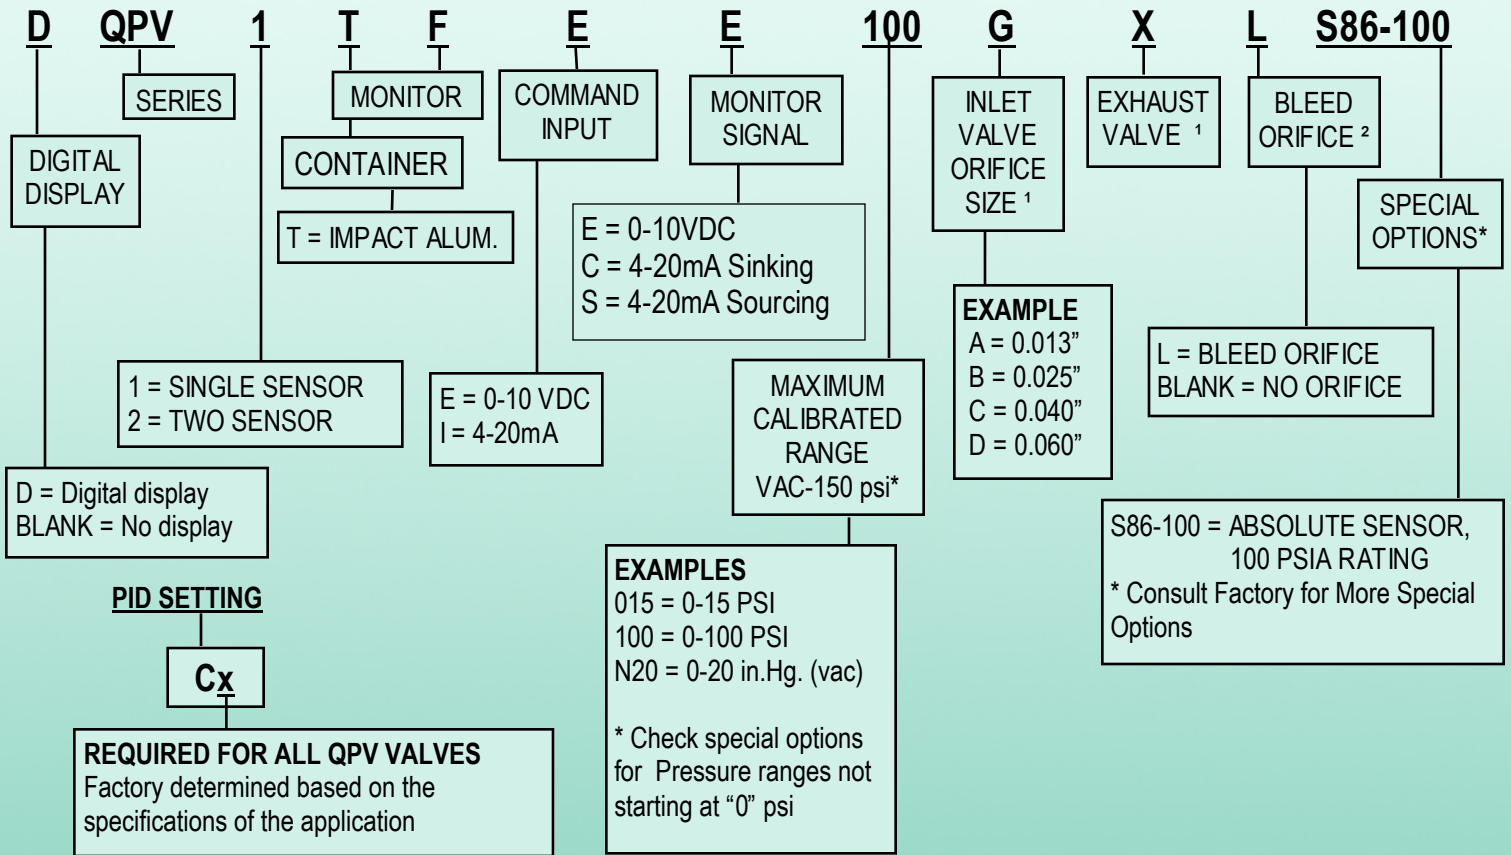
D QPV 1 T F E E 100 G X L S86-100

SERIES

MONITOR

CONTAINER

T = IMPACT ALUM.

COMMAND INPUT

MONITOR SIGNAL

E = 0-10VDC
C = 4-20mA Sinking
S = 4-20mA Sourcing

INLET VALVE ORIFICE SIZE ¹

EXHAUST VALVE ¹

BLEED ORIFICE ²

SPECIAL OPTIONS*

DIGITAL DISPLAY

1 = SINGLE SENSOR
2 = TWO SENSOR

E = 0-10 VDC
I = 4-20mA

MAXIMUM CALIBRATED RANGE VAC-150 psi*

EXAMPLE
A = 0.013"
B = 0.025"
C = 0.040"
D = 0.060"

L = BLEED ORIFICE
BLANK = NO ORIFICE

D = Digital display
BLANK = No display

S86-100 = ABSOLUTE SENSOR, 100 PSIA RATING
* Consult Factory for More Special Options

PID SETTING

Cx

EXAMPLES
015 = 0-15 PSI
100 = 0-100 PSI
N20 = 0-20 in.Hg. (vac)

* Check special options for Pressure ranges not starting at "0" psi

REQUIRED FOR ALL QPV VALVES
Factory determined based on the specifications of the application